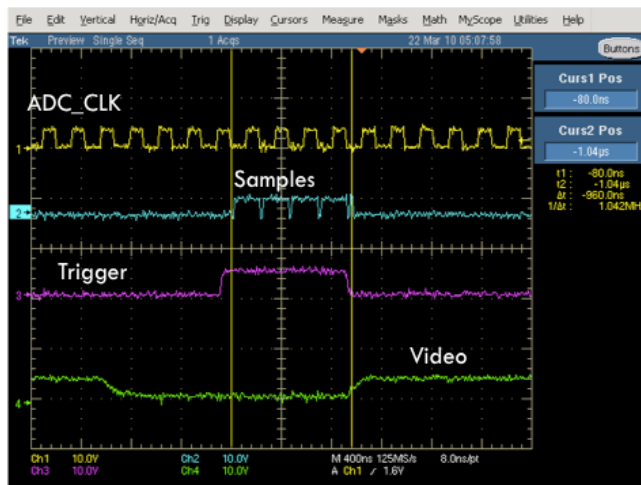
File Edit Vertical Horiz/Acq Trig Display Cursors Measure Masks Math MyScope Utilities Help

Tek Preview Single Seq 1 Acqs 22 Mar 10 05:07:58

Buttons

Curs1 Pos
-80.0ns

Curs2 Pos
-1.04µs

t1 : -80.0ns
t2 : -1.04µs
Δt : -960.0ns
1/Δt : 1.042MHz

ADC_CLK

1

Samples

2

Trigger

3

Video

4

Ch1 10.0V
Ch3 10.0V
Ch2 10.0V
Ch4 10.0V
M 400ns 125MS/s 8.0ns/pt
A Ch1 ⁄ 1.6V